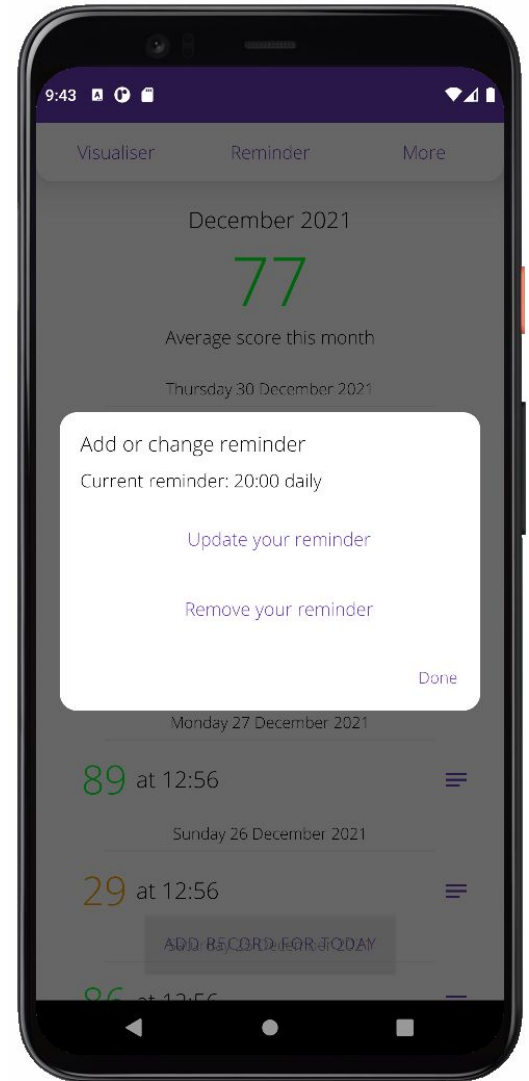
9:43

Visualiser Reminder More

December 2021

77

Average score this month

Thursday 30 December 2021

Add or change reminder

Current reminder: 20:00 daily

Update your reminder

Remove your reminder

Done

Monday 27 December 2021

89 at 12:56

Sunday 26 December 2021

29 at 12:56

ADD RECORD FOR TODAY

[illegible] at 12:56